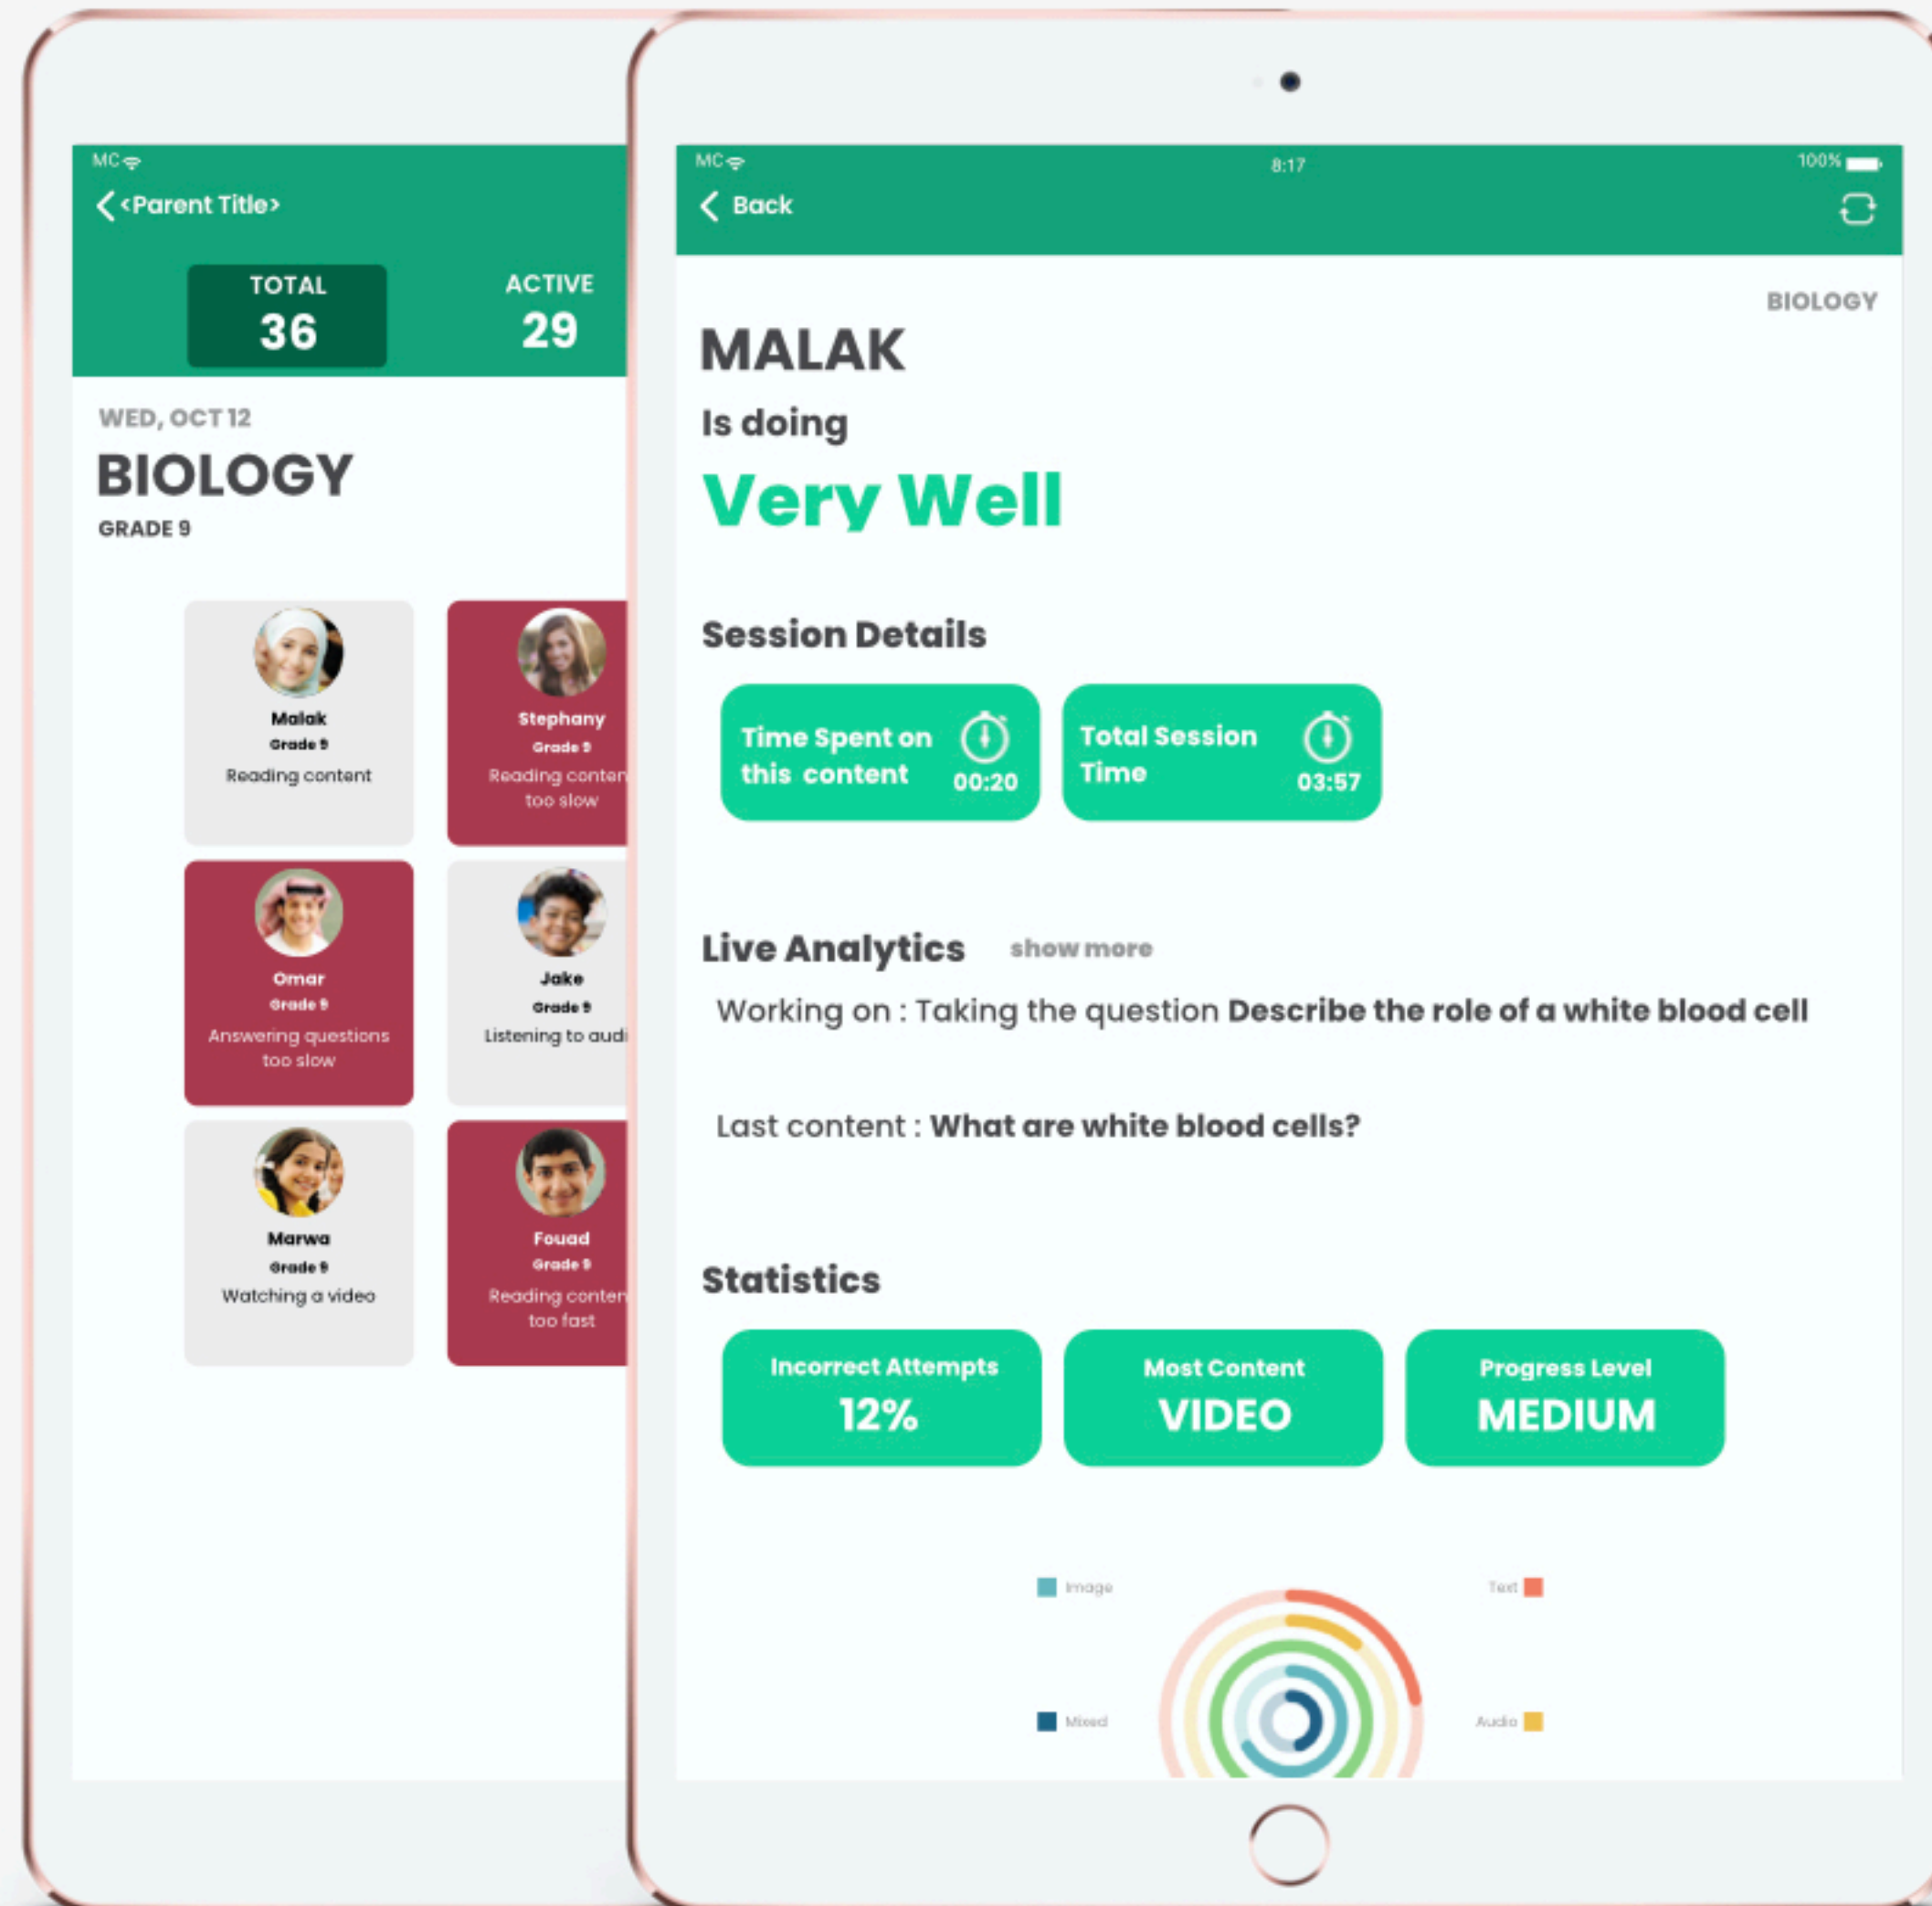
MC

< <Parent Title>

TOTAL
36

ACTIVE
29

WED, OCT 12

BIOLOGY

GRADE 9

Malak
Grade 9
Reading content

Stephany
Grade 9
Reading conten
too slow

Omar
Grade 9
Answering questions too slow

Jake
Grade 9
Listening to audi

Marwa
Grade 9
Watching a video

Fouad
Grade 9
Reading conten
too fast

MC 8:17 100%

< Back

BIOLOGY

MALAK

Is doing

Very Well

Session Details

Time Spent on this content 00:20

Total Session Time 03:57

Live Analytics show more

Working on : Taking the question **Describe the role of a white blood cell**

Last content : **What are white blood cells?**

Statistics

Incorrect Attempts
12%

Most Content
VIDEO

Progress Level
MEDIUM

Image

Text

Mixed

Audio